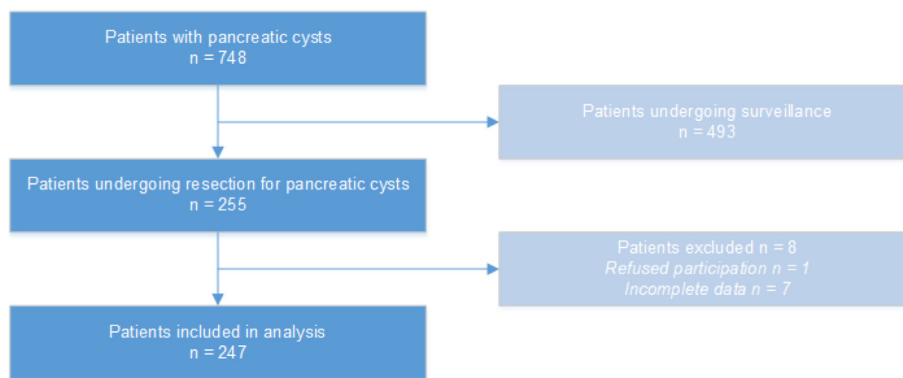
Patients with pancreatic cysts
n = 748

Patients undergoing surveillance
n = 493

Patients undergoing resection for pancreatic cysts
n = 255

Patients excluded n = 8
Refused participation n = 1
Incomplete data n = 7

Patients included in analysis
n = 247